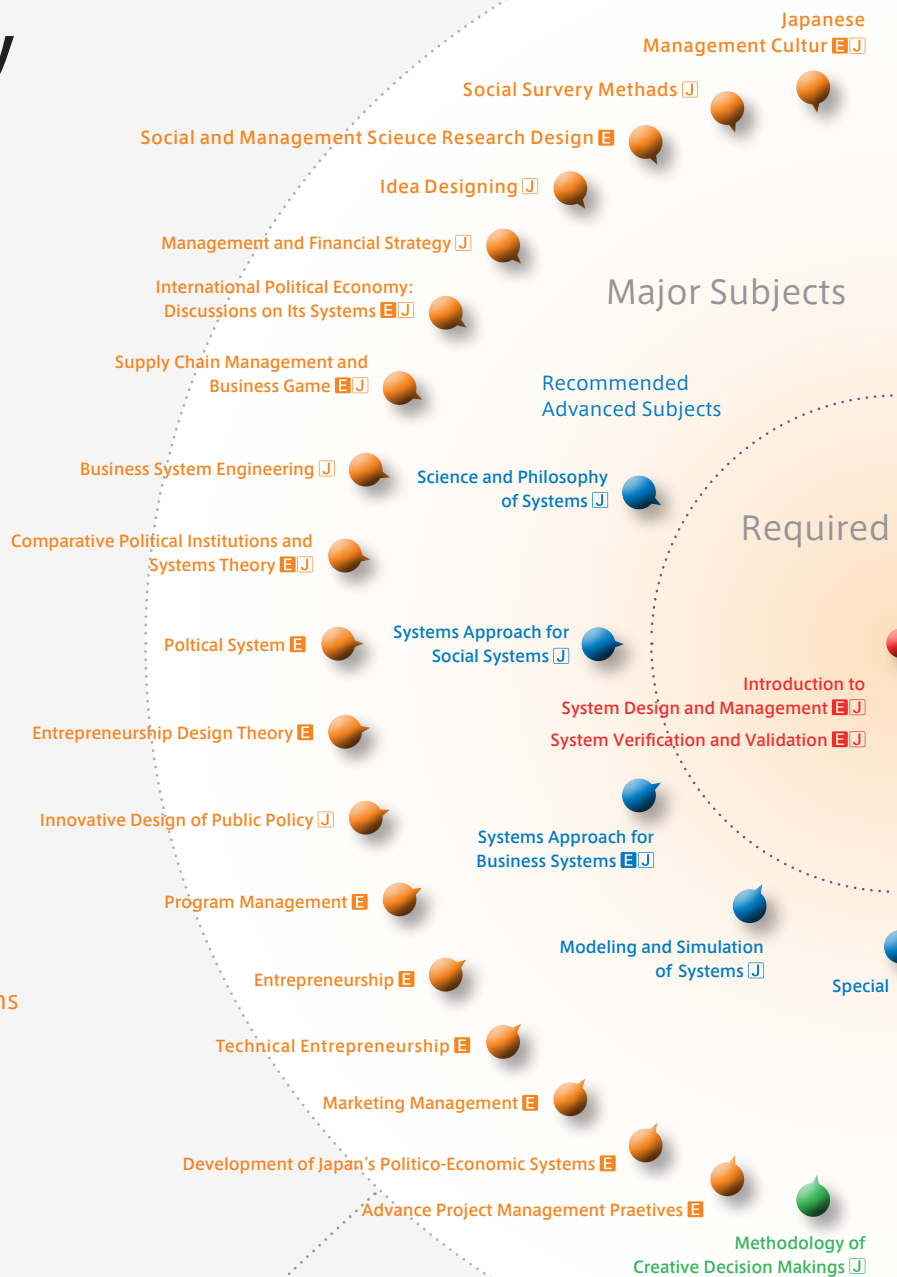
y

Japanese Management Cultur E J

Social Survery Methads J

Social and Management Scieuce Research Design E

Idea Designing J

Management and Financial Strategy J

Major Subjects

International Political Economy: Discussions on Its Systems E J

Supply Chain Management and Business Game E J

Recommended Advanced Subjects

Business System Engineering J

Science and Philosophy of Systems J

Required

Comparative Political Institutions and Systems Theory E J

Poltical System E

Systems Approach for Social Systems J

Introduction to System Design and Management E J

System Verification and Validation E J

Entrepreneurship Design Theory E

Innovative Design of Public Policy J

Systems Approach for Business Systems E J

Program Management E

Modeling and Simulation of Systems J

ns

Special

Entrepreneurship E

Technical Entrepreneurship E

Marketing Management E

Development of Japan's Politico-Economic Systems E

Advance Project Management Praetives E

Methodology of Creative Decision Makings J